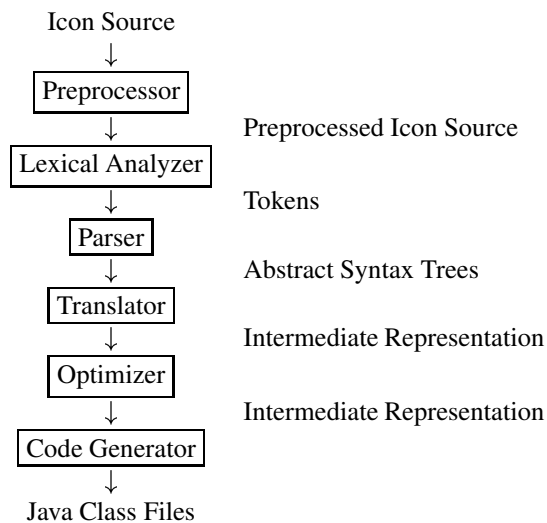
Icon Source

Preprocessor

Preprocessed Icon Source

Lexical Analyzer

Tokens

Parser

Abstract Syntax Trees

Translator

Intermediate Representation

Optimizer

Intermediate Representation

Code Generator

Java Class Files